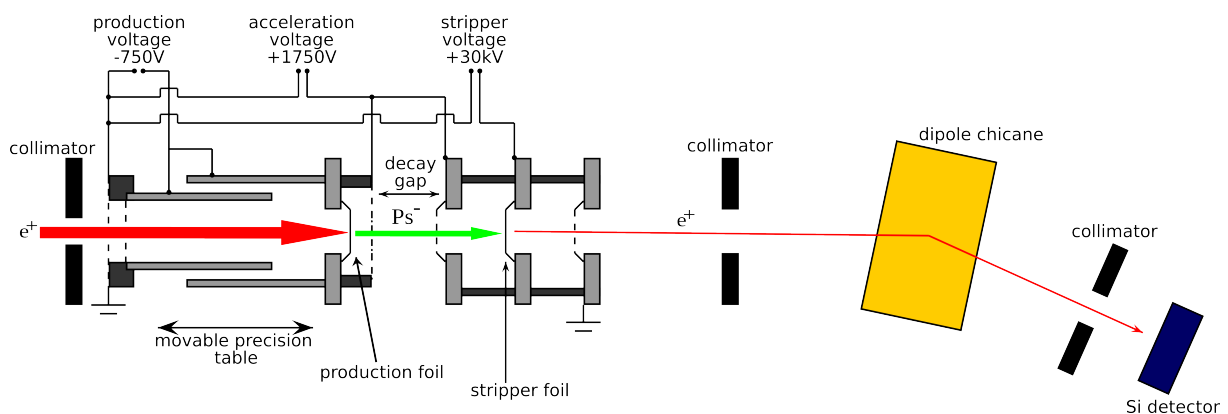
production voltage -750V

acceleration voltage +1750V

stripper voltage +30kV

collimator

decay gap

$e^+$

$Ps^-$

collimator

dipole chicane

$e^+$

collimator

movable precision table

production foil

stripper foil

Si detector